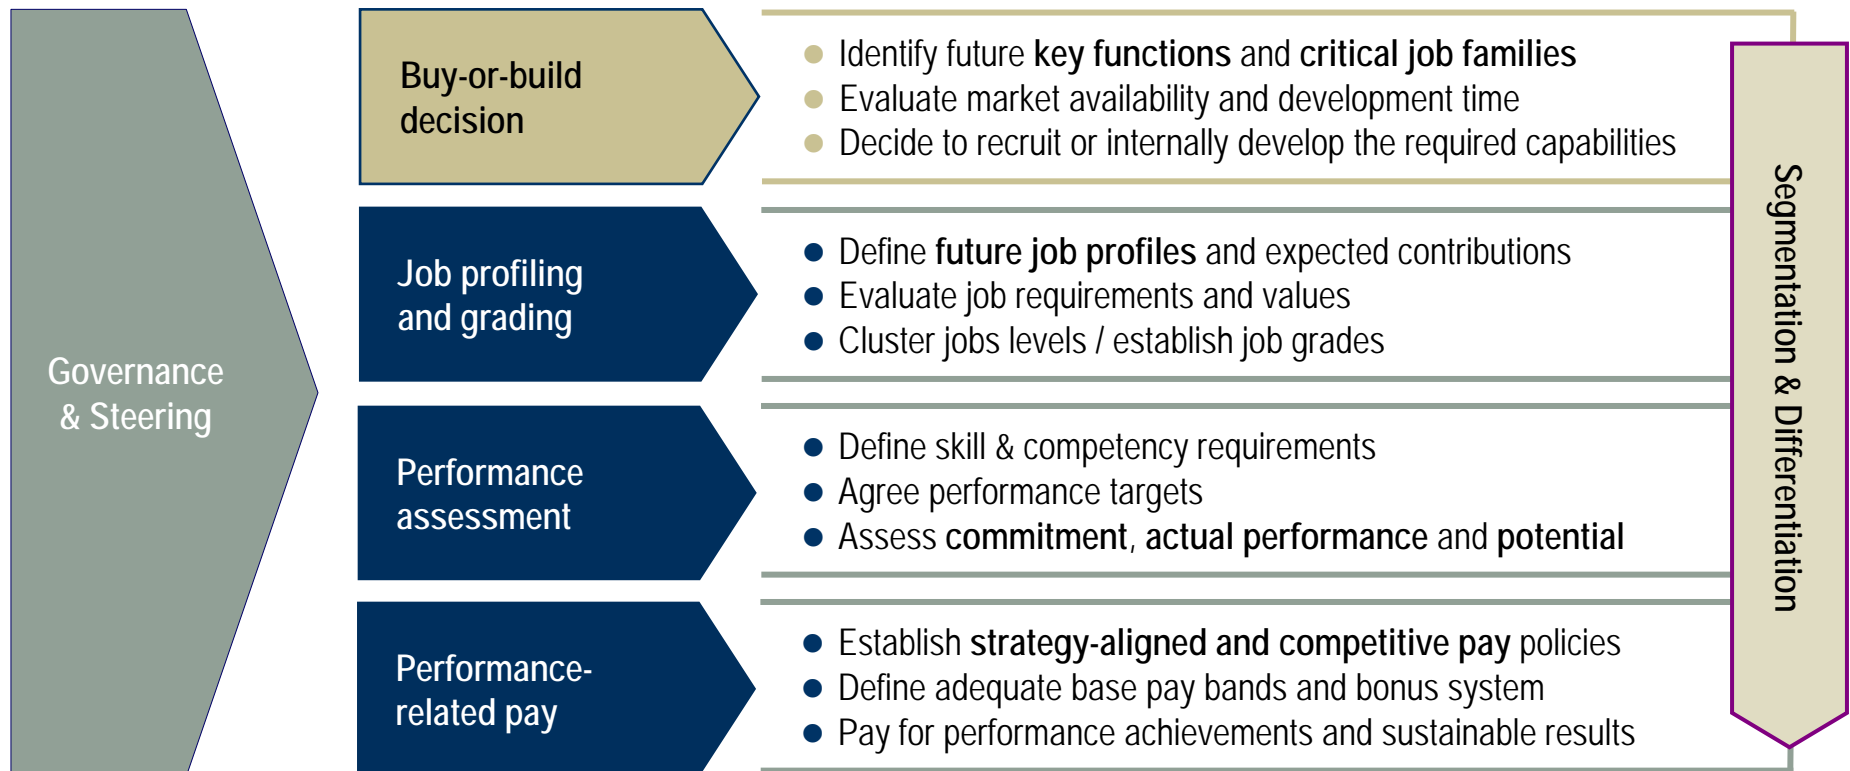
Governance & Steering

Buy-or-build decision

- Identify future key functions and critical job families
- Evaluate market availability and development time
- Decide to recruit or internally develop the required capabilities

Job profiling and grading

- Define future job profiles and expected contributions
- Evaluate job requirements and values
- Cluster jobs levels / establish job grades

Performance assessment

- Define skill & competency requirements
- Agree performance targets
- Assess commitment, actual performance and potential

Performance-related pay

- Establish strategy-aligned and competitive pay policies
- Define adequate base pay bands and bonus system
- Pay for performance achievements and sustainable results

Segmentation & Differentiation